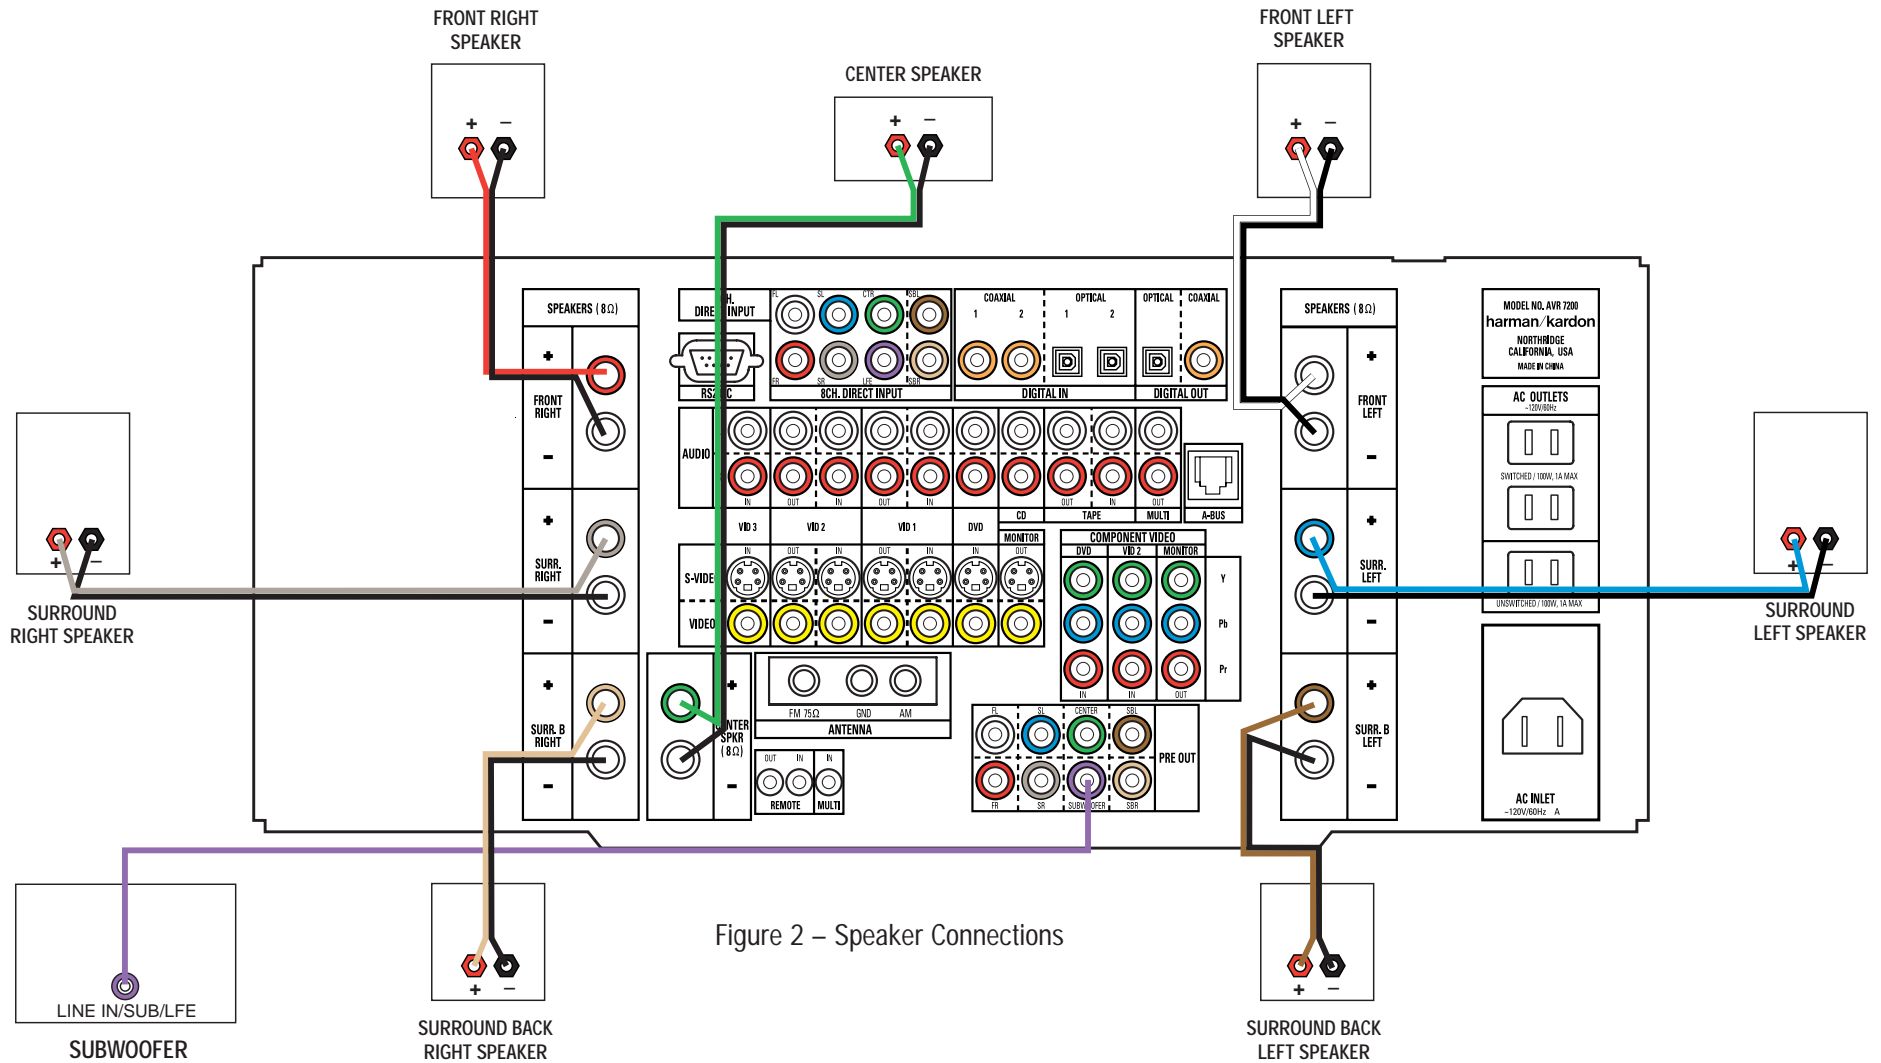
FRONT RIGHT SPEAKER

CENTER SPEAKER

FRONT LEFT SPEAKER

+ –

+ –

+ –

SPEAKERS ( 8Ω )

+

FRONT RIGHT

–

+

SURR. RIGHT

–

+

SURR. B RIGHT

–

DIRE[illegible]H. INPUT

RS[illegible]C

FL SL CTR SBL

FR SR LFE SBR

8CH. DIRECT INPUT

COAXIAL 1 2

OPTICAL 1 2

DIGITAL IN

OPTICAL COAXIAL

DIGITAL OUT

AUDIO

IN OUT IN OUT IN

CD

OUT IN

TAPE

OUT

MULTI

A-BUS

VID 3 VID 2 VID 1 DVD

MONITOR OUT

S-VIDE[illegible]

VIDEO

IN OUT IN OUT IN IN

COMPONENT VIDEO

DVD VID 2 MONITOR

Y

Pb

Pr

IN IN OUT

+

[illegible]NTER SPKR ( 8Ω )

–

FM 75Ω GND AM

ANTENNA

OUT IN IN

REMOTE MULTI

FL SL CENTER SBL

FR SR SUBW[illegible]OFER SBR

PRE OUT

SPEAKERS ( 8Ω )

+

FRONT LEFT

–

+

SURR. LEFT

–

+

SURR. B LEFT

–

MODEL NO. AVR 7200

harman/kardon

NORTHRIDGE CALIFORNIA, USA

MADE IN CHINA

AC OUTLETS ~120V/60Hz

SWITCHED / 100W, 1A MAX

UNSWITCHED / 100W, 1A MAX

AC INLET ~120V/60Hz A

+ –

SURROUND RIGHT SPEAKER

+ –

SURROUND LEFT SPEAKER

LINE IN/SUB/LFE

SUBWOOFER

+ –

SURROUND BACK RIGHT SPEAKER

Figure 2 – Speaker Connections

+ –

SURROUND BACK LEFT SPEAKER